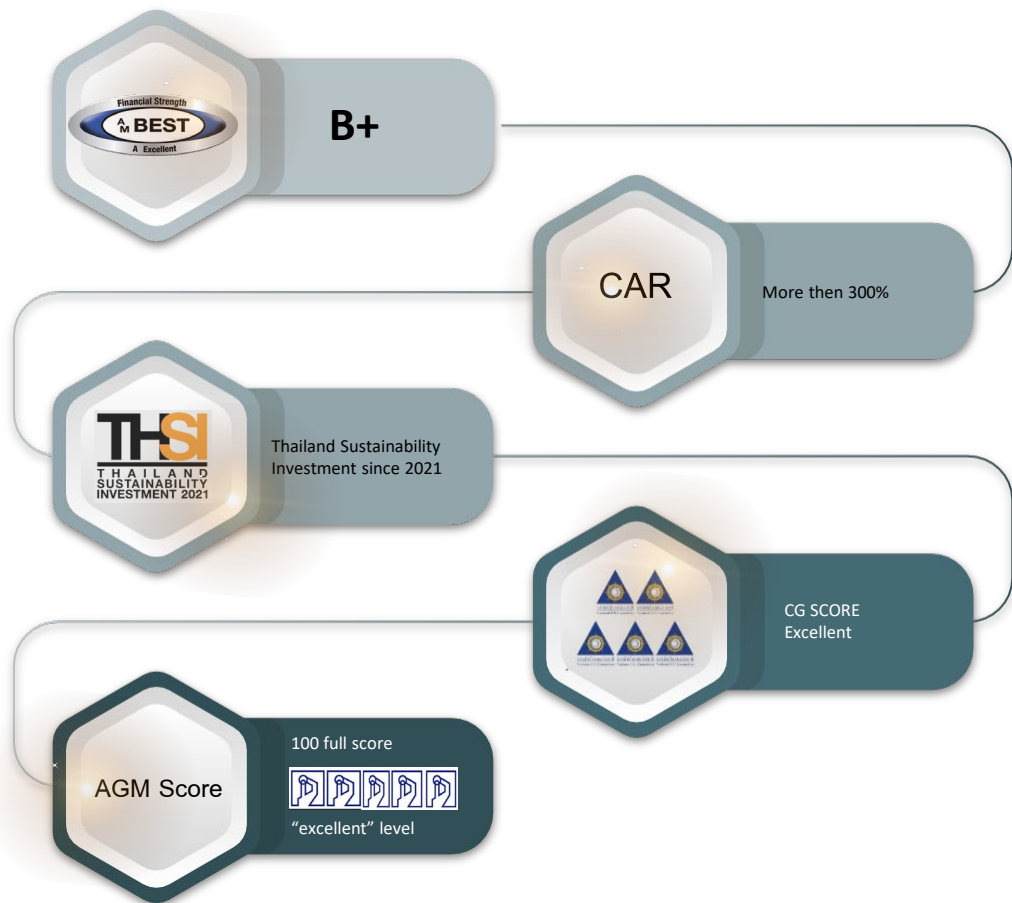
Financial Strength
A M BEST
A Excellent

B+

CAR

More then 300%

THSI
THAILAND
SUSTAINABILITY
INVESTMENT 2021

Thailand Sustainability Investment since 2021

CG SCORE
Excellent

AGM Score

100 full score

“excellent” level